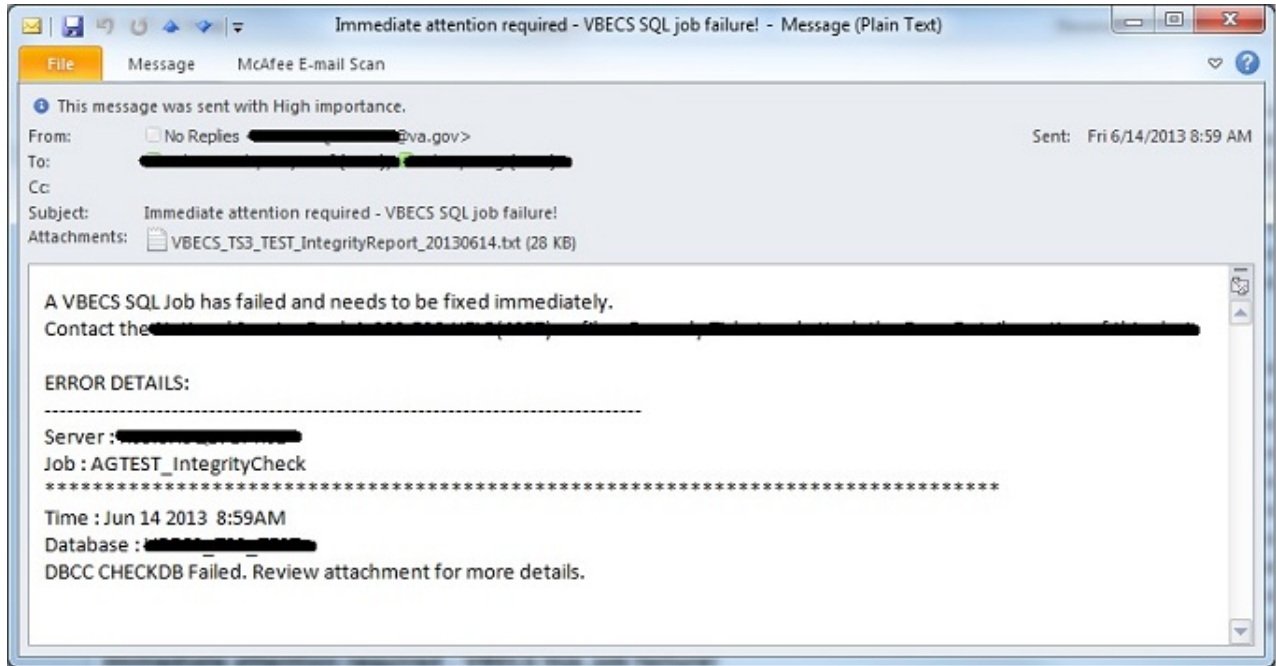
Immediate attention required - VBECS SQL job failure! - Message (Plain Text)

File Message McAfee E-mail Scan

This message was sent with High importance.

From: No Replies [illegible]@va.gov>
Sent: Fri 6/14/2013 8:59 AM
To: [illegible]
Cc:
Subject: Immediate attention required - VBECS SQL job failure!
Attachments: VBECS_TS3_TEST_IntegrityReport_20130614.txt (28 KB)

A VBECS SQL Job has failed and needs to be fixed immediately.
Contact the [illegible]

ERROR DETAILS:
--------------------------------------------------------------------------------
Server : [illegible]
Job : AGTEST_IntegrityCheck
********************************************************************************
Time : Jun 14 2013 8:59AM
Database : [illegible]
DBCC CHECKDB Failed. Review attachment for more details.